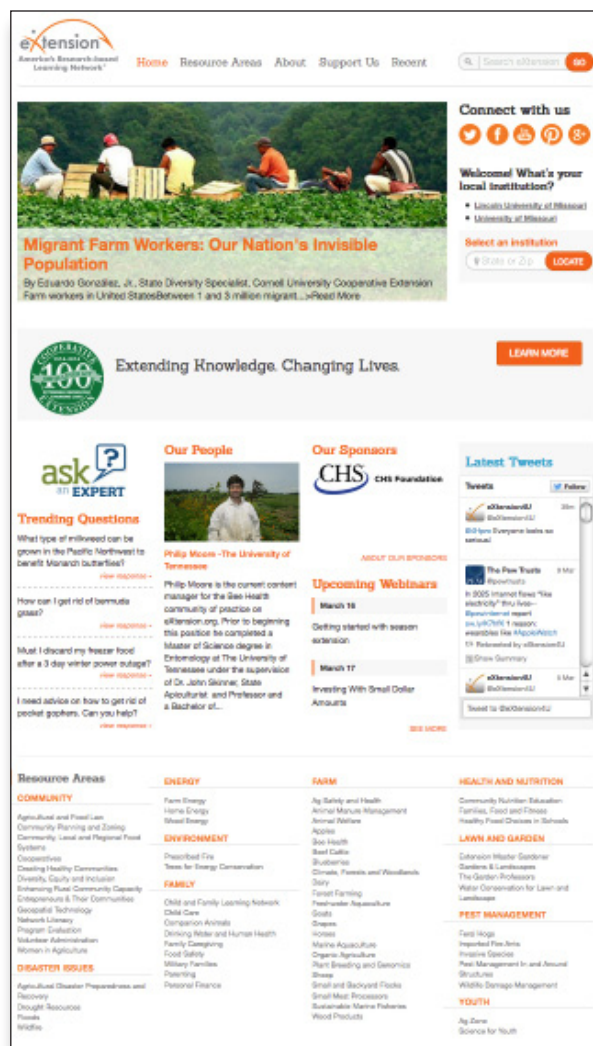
eXtension
America's Research-based Learning Network

Home Resource Areas About Support Us Recent

Search eXtension GO

Migrant Farm Workers: Our Nation's Invisible Population

By Eduardo Gonzalez, Jr., State Diversity Specialist, Cornell University Cooperative Extension Farm workers in United StatesBetween 1 and 3 million migrant...>Read More

Connect with us

Welcome! What's your local institution?

• Lincoln University of Missouri
• University of Missouri

Select an institution

State or Zip LOCATE

Extending Knowledge. Changing Lives.

LEARN MORE

ask an EXPERT

Trending Questions

What type of milkweed can be grown in the Pacific Northwest to benefit Monarch butterflies?
view response »

How can I get rid of bermuda grass?
view response »

Must I discard my freezer food after a 3 day winter power outage?
view response »

I need advice on how to get rid of pocket gophers. Can you help?
view response »

Our People

Philip Moore - The University of Tennessee

Philip Moore is the current content manager for the Bee Health community of practice on eXtension.org. Prior to beginning this position he completed a Master of Science degree in Entomology at The University of Tennessee under the supervision of Dr. John Skinner, State Apiculturist, and Professor and a Bachelor of...

Our Sponsors

CHS CHS Foundation

ABOUT OUR SPONSORS

Upcoming Webinars

March 16

Getting started with season extension

March 17

Investing With Small Dollar Amounts

SEE MORE

Latest Tweets

Tweets Follow

eXtensionEU @eXtensionEU 20m
Everyone looks so serious!

The Pew Trusts @pewtrusts 5 Mar
In 2025 internet fixes "like electricity" thru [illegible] report pew.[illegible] 1 reason: wearables like #AppleWatch
Retweeted by eXtensionEU
Show Summary

eXtensionEU @eXtensionEU 5 Mar

Tweet to @eXtensionEU

Resource Areas

COMMUNITY
Agricultural and Food Law
Community Planning and Zoning
Community, Local and Regional Food Systems
Cooperatives
Creating Healthy Communities
Diversity, Equity and Inclusion
Enhancing Rural Community Capacity
Entrepreneurs & Their Communities
Geospatial Technology
Network Literacy
Program Evaluation
Volunteer Administration
Women in Agriculture

DISASTER ISSUES
Agricultural Disaster Preparedness and Recovery
Drought Resources
Floods
Wildfire

ENERGY
Farm Energy
Home Energy
Wood Energy

ENVIRONMENT
Prescribed Fire
Trees for Energy Conservation

FAMILY
Child and Family Learning Network
Child Care
Companion Animals
Drinking Water and Human Health
Family Caregiving
Food Safety
Military Families
Parenting
Personal Finance

FARM
Ag Safety and Health
Animal Manure Management
Animal Welfare
Apples
Bee Health
Beef Cattle
Blueberries
Climate, Forests and Woodlands
Dairy
Forest Farming
Freshwater Aquaculture
Goats
Grapes
Horses
Marine Aquaculture
Organic Agriculture
Plant Breeding and Genomics
Sheep
Small and Backyard Flocks
Small Meat Processors
Sustainable Marine Fisheries
Wood Products

HEALTH AND NUTRITION
Community Nutrition Education
Families, Food and Fitness
Healthy Food Choices in Schools

LAWN AND GARDEN
Extension Master Gardener
Gardens & Landscapes
The Garden Professors
Water Conservation for Lawn and Landscape

PEST MANAGEMENT
Feral Hogs
Imported Fire Ants
Invasive Species
Pest Management In and Around Structures
Wildlife Damage Management

YOUTH
Ag Zone
Science for Youth